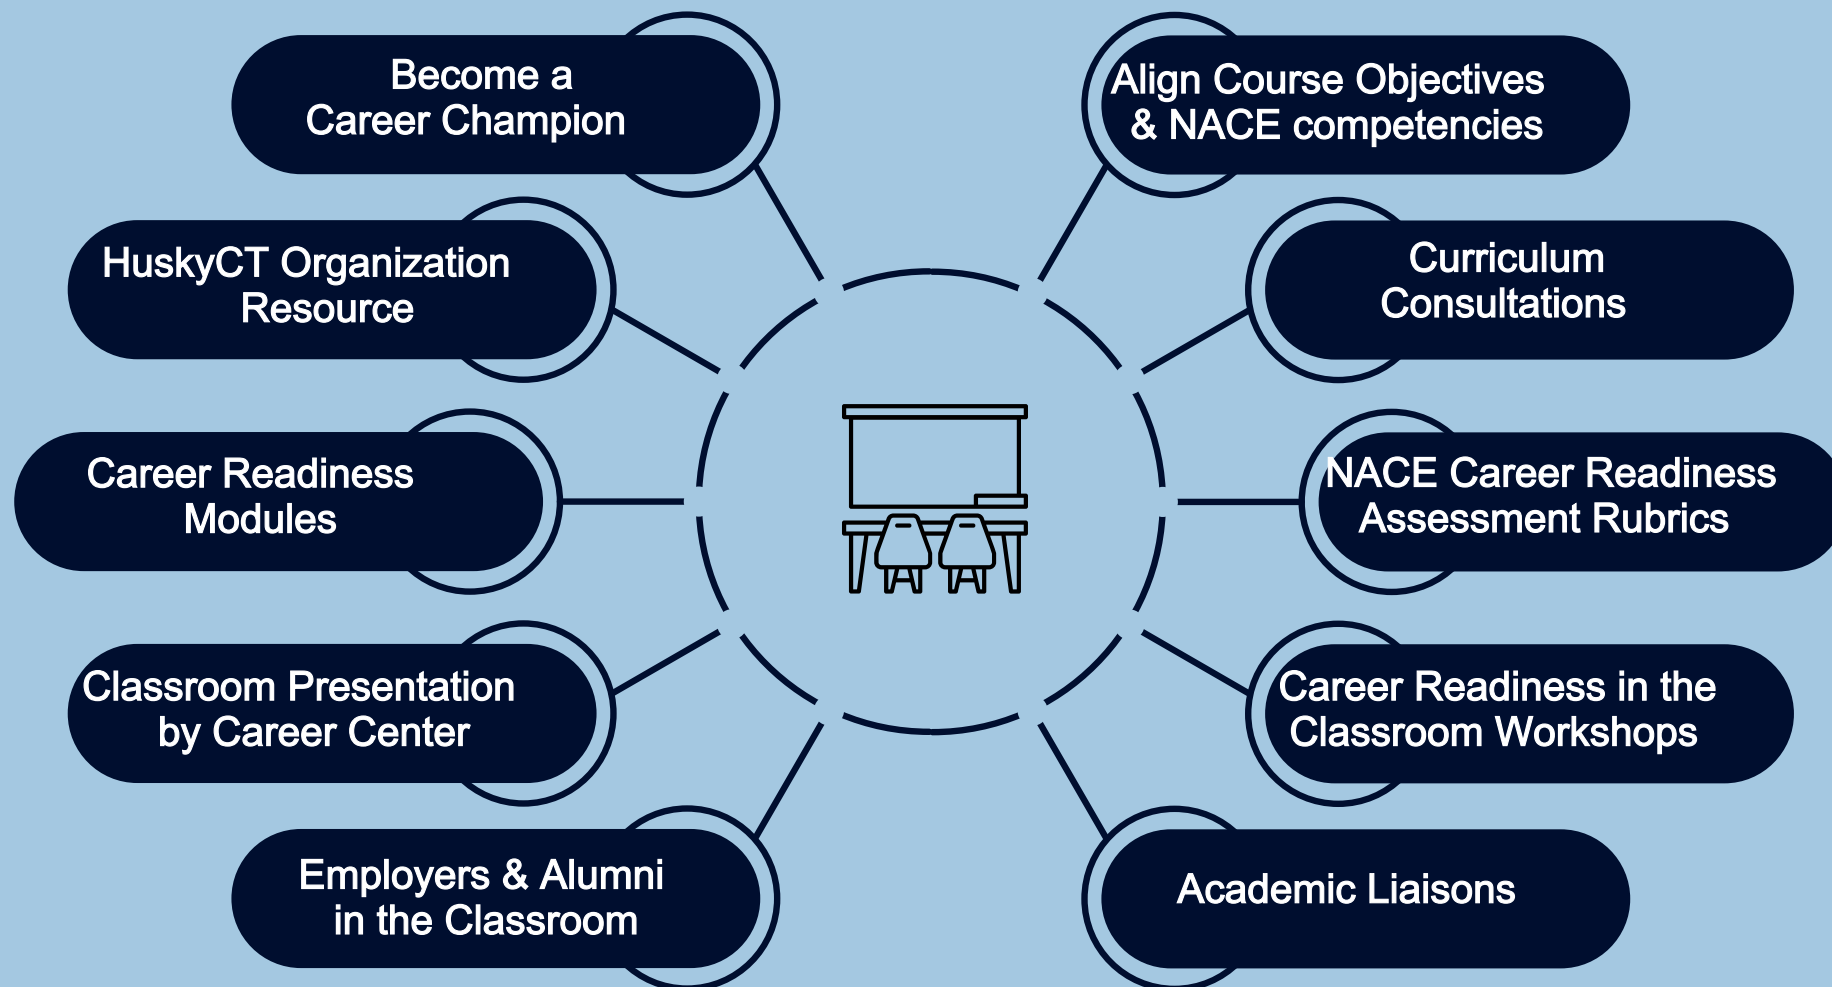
Become a Career Champion

HuskyCT Organization Resource

Career Readiness Modules

Classroom Presentation by Career Center

Employers & Alumni in the Classroom

Align Course Objectives & NACE competencies

Curriculum Consultations

NACE Career Readiness Assessment Rubrics

Career Readiness in the Classroom Workshops

Academic Liaisons